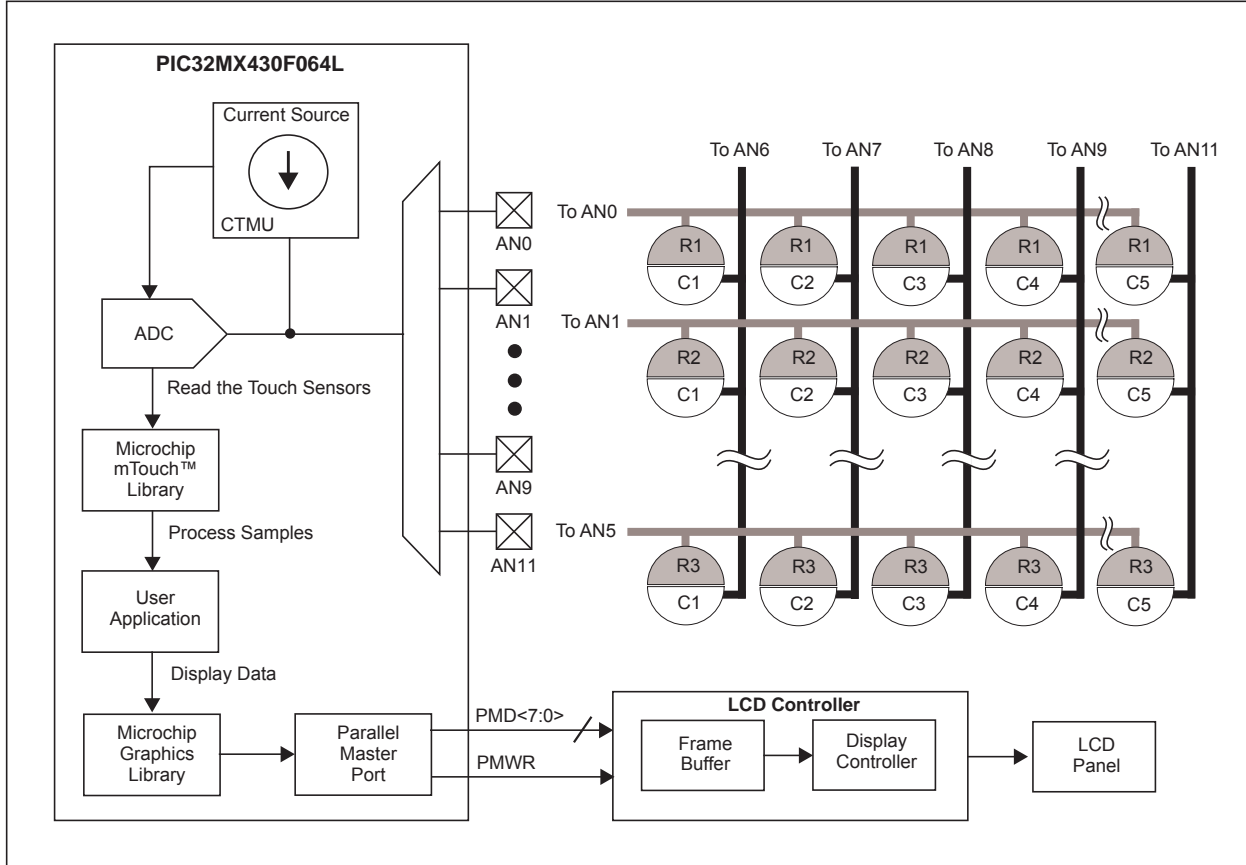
PIC32MX430F064L

Current Source

CTMU

ADC

Read the Touch Sensors

Microchip mTouch™ Library

Process Samples

User Application

Display Data

Microchip Graphics Library

Parallel Master Port

AN0

AN1

AN9

AN11

To AN6 To AN7 To AN8 To AN9 To AN11

To AN0

R1 R1 R1 R1 R1

C1 C2 C3 C4 C5

To AN1

R2 R2 R2 R2 R2

C1 C2 C3 C4 C5

To AN5

R3 R3 R3 R3 R3

C1 C2 C3 C4 C5

PMD<7:0>

PMWR

LCD Controller

Frame Buffer

Display Controller

LCD Panel